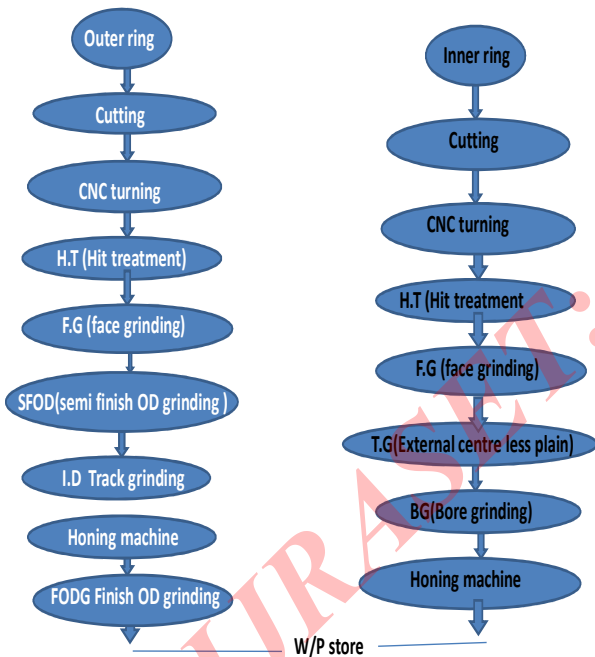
Outer ring

Cutting

CNC turning

H.T (Hit treatment)

F.G (face grinding)

SFOD(semi finish OD grinding )

I.D Track grinding

Honing machine

FODG Finish OD grinding

Inner ring

Cutting

CNC turning

H.T (Hit treatment

F.G (face grinding)

T.G(External centre less plain)

BG(Bore grinding)

Honing machine

W/P store

IJRASET